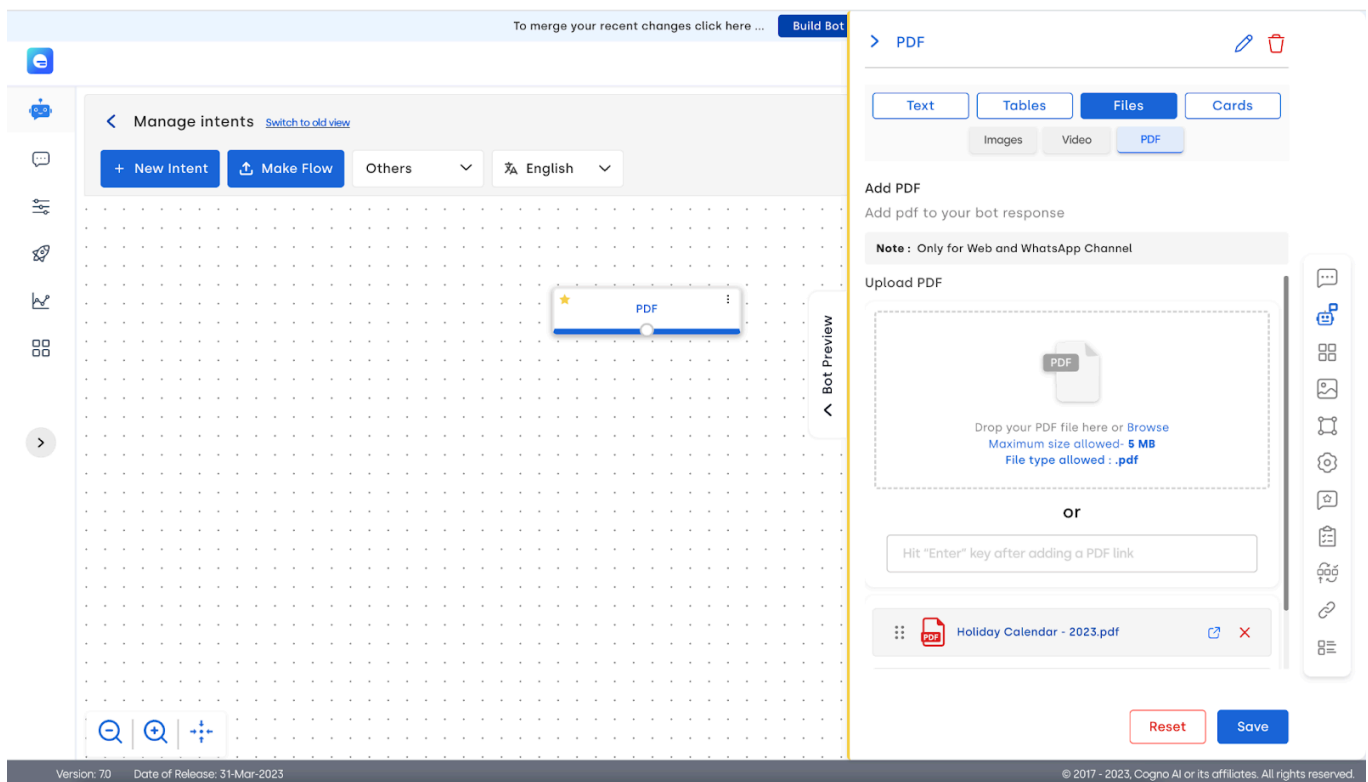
To merge your recent changes click here ... Build Bot

Manage intents Switch to old view

+ New Intent Make Flow Others English

PDF

Bot Preview

PDF

Text Tables Files Cards

Images Video PDF

Add PDF

Add pdf to your bot response

Note : Only for Web and WhatsApp Channel

Upload PDF

PDF

Drop your PDF file here or Browse
Maximum size allowed- 5 MB
File type allowed : .pdf

or

Hit "Enter" key after adding a PDF link

PDF Holiday Calendar - 2023.pdf

Reset Save

Version: 7.0 Date of Release: 31-Mar-2023

© 2017 - 2023, Cogno AI or its affiliates. All rights reserved.